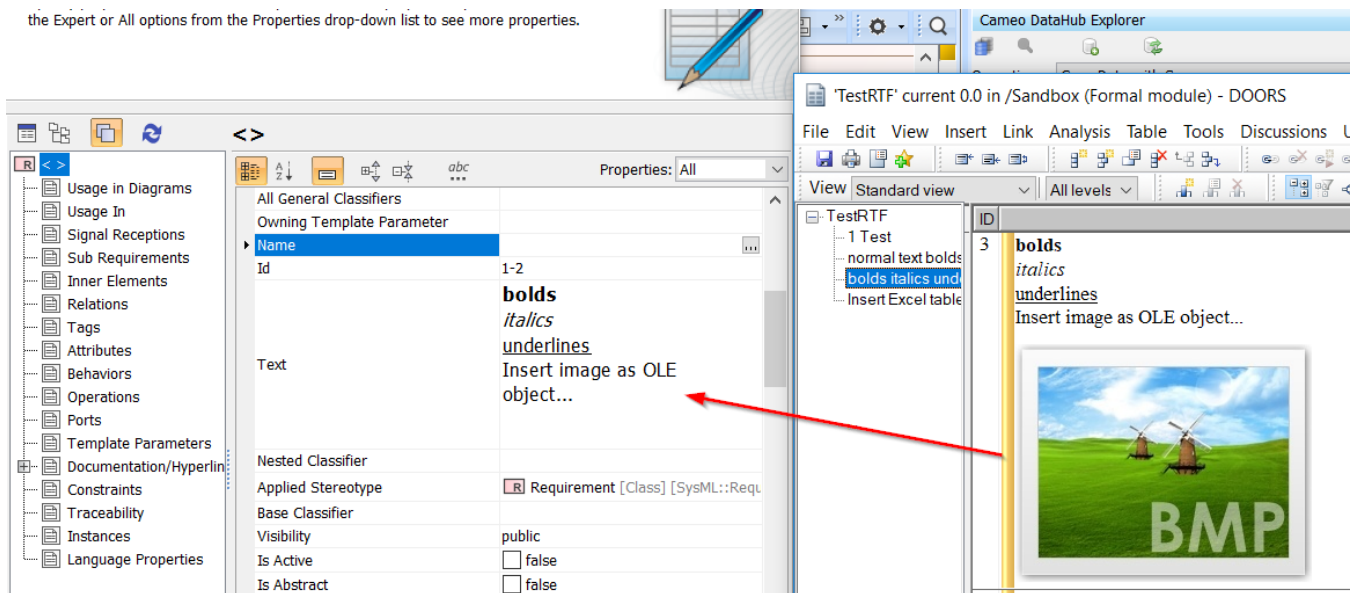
the Expert or All options from the Properties drop-down list to see more properties.

Cameo DataHub Explorer

<>

R <>
Usage in Diagrams
Usage In
Signal Receptions
Sub Requirements
Inner Elements
Relations
Tags
Attributes
Behaviors
Operations
Ports
Template Parameters
Documentation/Hyperlin
Constraints
Traceability
Instances
Language Properties

Properties: All

| | |
|---|---|
| All General Classifiers | |
| Owning Template Parameter | |
| Name | ... |
| Id | 1-2 |
| Text | **bolds** *italics* underlines Insert image as OLE object... |
| Nested Classifier | |
| Applied Stereotype | R Requirement [Class] [SysML::Requ |
| Base Classifier | |
| Visibility | public |
| Is Active | false |
| Is Abstract | false |

'TestRTF' current 0.0 in /Sandbox (Formal module) - DOORS

File Edit View Insert Link Analysis Table Tools Discussions

View Standard view All levels

TestRTF
1 Test
normal text bolds
bolds italics und
Insert Excel table

ID
3 **bolds**
*italics*
underlines
Insert image as OLE object...

BMP